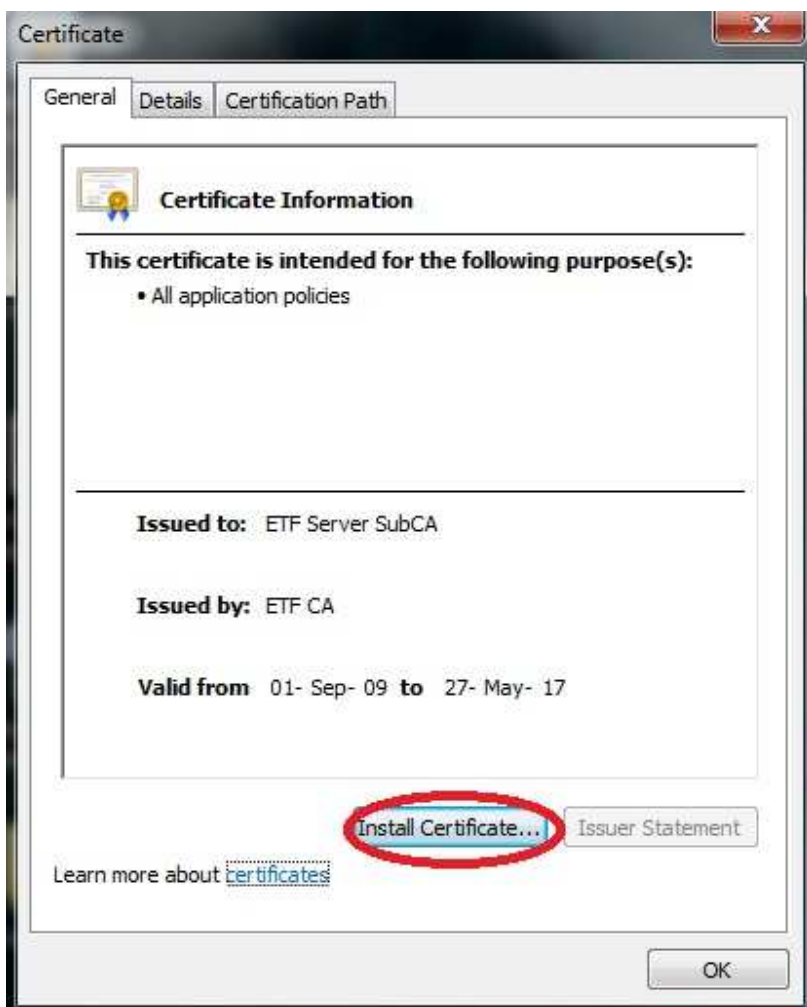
Certificate

General | Details | Certification Path

Certificate Information

This certificate is intended for the following purpose(s):
• All application policies

Issued to: ETF Server SubCA

Issued by: ETF CA

Valid from 01- Sep- 09 to 27- May- 17

Install Certificate... | Issuer Statement

Learn more about certificates

OK